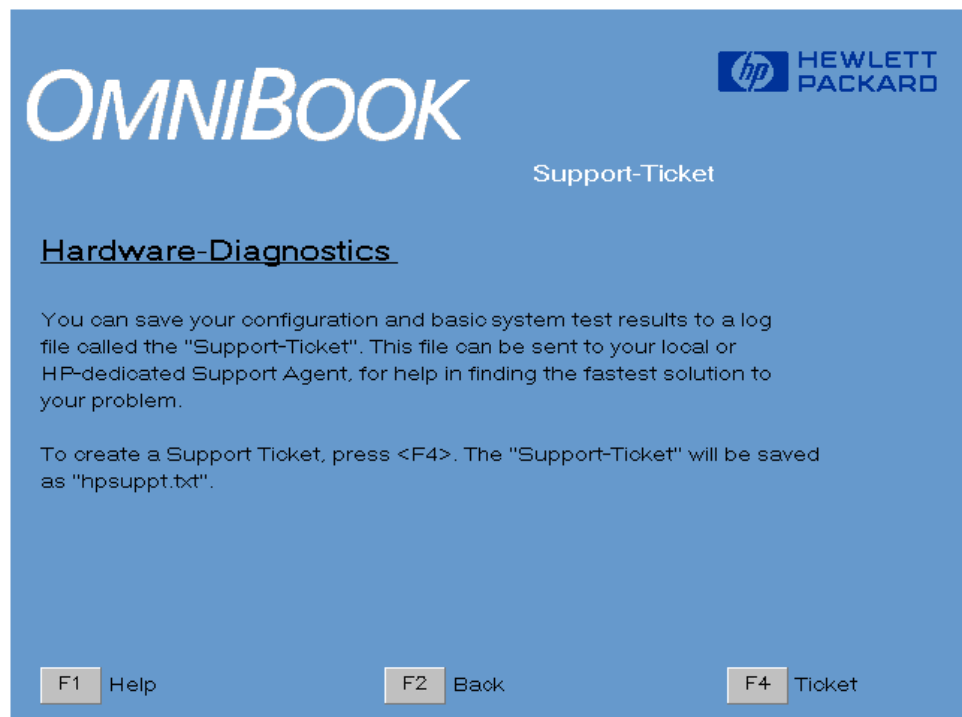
OMNIBOOK

hp HEWLETT PACKARD

Support-Ticket

Hardware-Diagnostics

You can save your configuration and basic system test results to a log file called the "Support-Ticket". This file can be sent to your local or HP-dedicated Support Agent, for help in finding the fastest solution to your problem.

To create a Support Ticket, press <F4>. The "Support-Ticket" will be saved as "hpsuppt.txt".

F1 Help

F2 Back

F4 Ticket